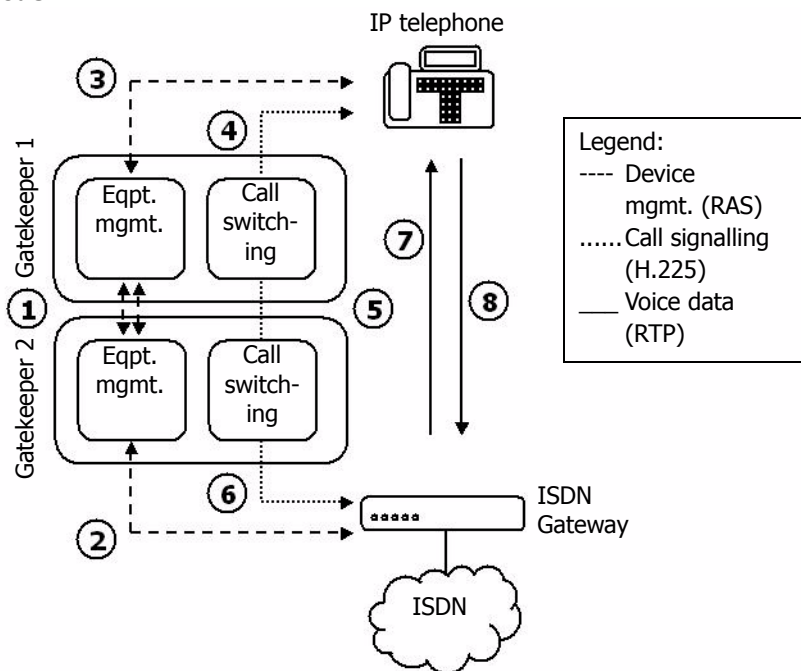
IP telephone

3

4

Gatekeeper 1

Eqpt. mgmt.

Call switching

1

5

Gatekeeper 2

Eqpt. mgmt.

Call switching

7

8

6

2

ISDN Gateway

ISDN

Legend:
---- Device mgmt. (RAS)
...... Call signalling (H.225)
___ Voice data (RTP)